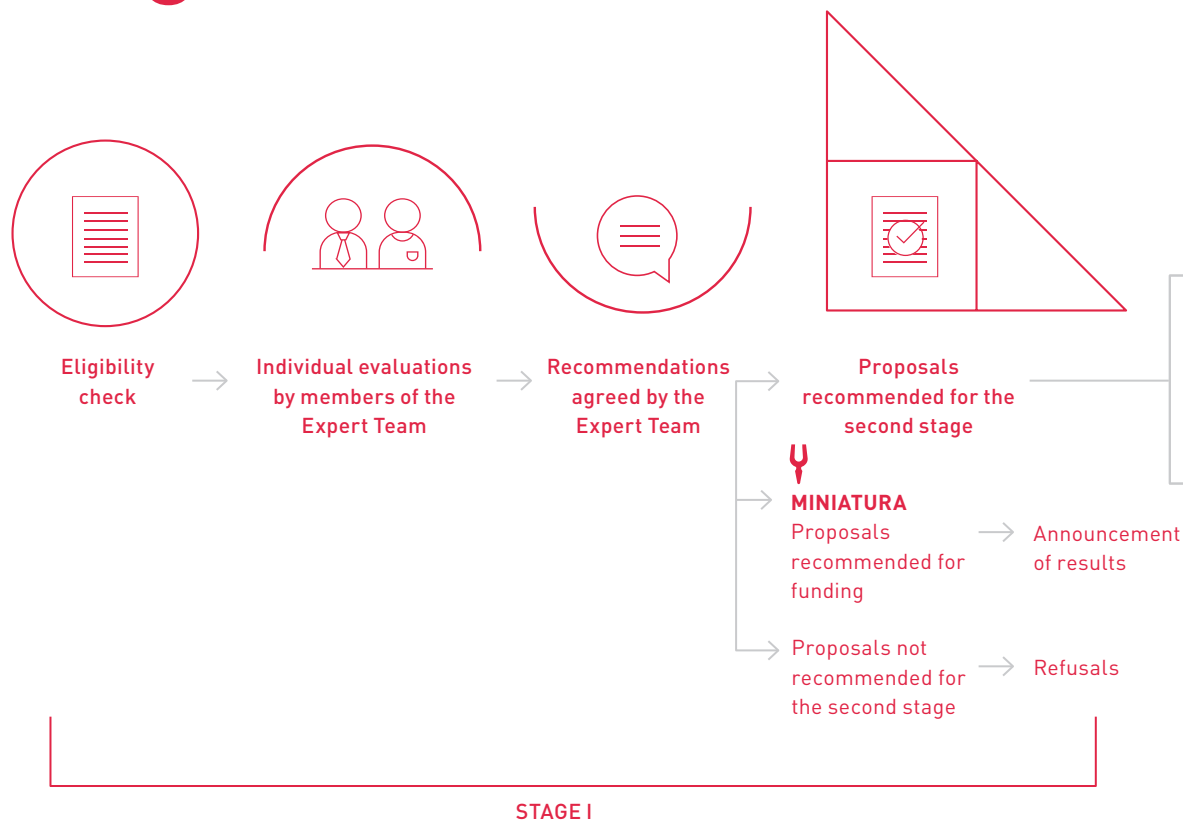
Eligibility check

Individual evaluations by members of the Expert Team

Recommendations agreed by the Expert Team

Proposals recommended for the second stage

MINIATURA
Proposals recommended for funding

Announcement of results

Proposals not recommended for the second stage

Refusals

STAGE I